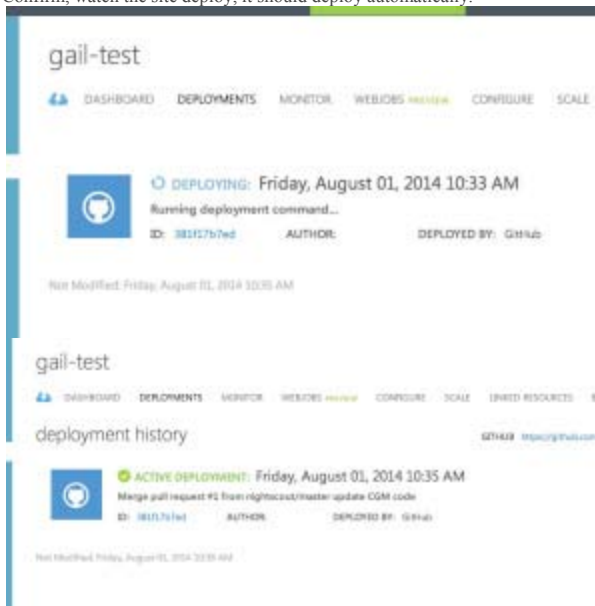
Confirm, watch the site deploy, it should deploy automatically.

gail-test

DASHBOARD DEPLOYMENTS MONITOR WEBJOBS PREVIEW CONFIGURE SCALE

DEPLOYING: Friday, August 01, 2014 10:33 AM

Running deployment command...

ID: 381f17b7ed AUTHOR: DEPLOYED BY: GitHub

Not Modified: Friday, August 01, 2014 10:35 AM

gail-test

DASHBOARD DEPLOYMENTS MONITOR WEBJOBS PREVIEW CONFIGURE SCALE LINKED RESOURCES

deployment history

GITHUB https://github.com

ACTIVE DEPLOYMENT: Friday, August 01, 2014 10:35 AM

Merge pull request #1 from nightscout/master update CGM code

ID: 381f17b7ed AUTHOR: DEPLOYED BY: GitHub

Not Modified: Friday, August 01, 2014 10:35 AM